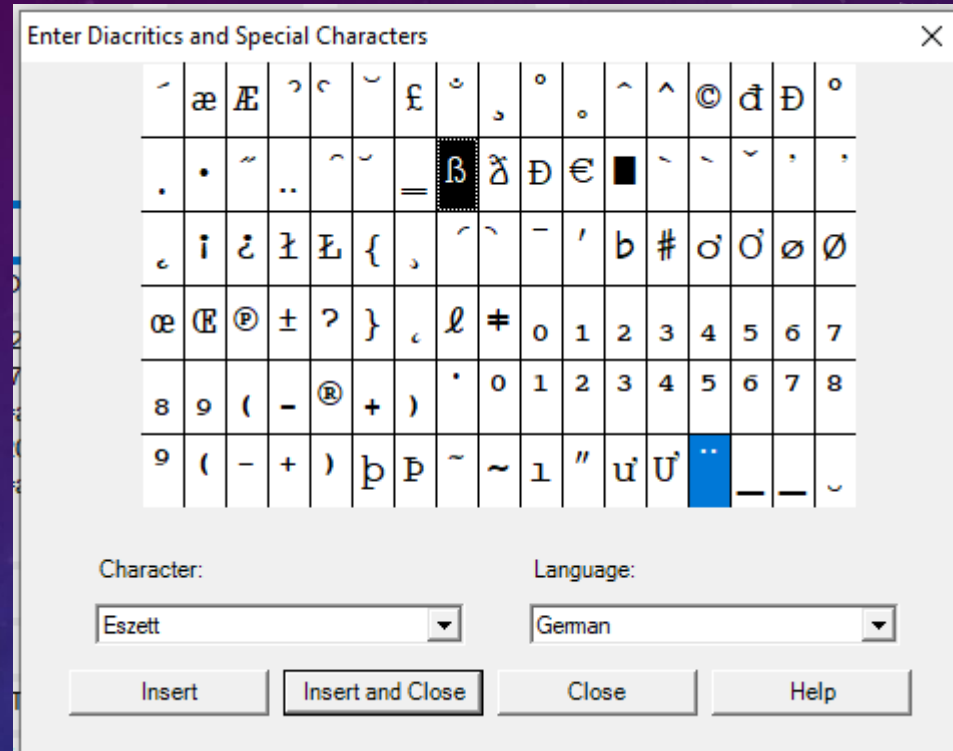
Enter Diacritics and Special Characters

| ˊ | æ | Æ | ̉ | ̒ | ̆ | £ | ̇ | ̧ | ° | ̥ | ^ | ^ | © | đ | Đ | ° |
|---|---|---|---|---|---|---|---|---|---|---|---|---|---|---|---|---|
| . | • | ˝ | .. | ̑ | ̆ | ‗ | ß | ẞ | Đ | € | █ | ` | ` | ˇ | ' | ' |
| ̨ | ¡ | ¿ | ł | Ł | { | ̦ | ̔ | ̓ | ¯ | ′ | ♭ | # | ơ | Ơ | ø | Ø |
| œ | Œ | ℗ | ± | ˀ | } | ̨ | ℓ | ǂ | 0 | 1 | 2 | 3 | 4 | 5 | 6 | 7 |
| 8 | 9 | ( | - | ® | + | ) | ˙ | 0 | 1 | 2 | 3 | 4 | 5 | 6 | 7 | 8 |
| 9 | ( | - | + | ) | þ | Þ | ˜ | ~ | ı | ″ | ư | Ư | ¨ | _ | _ | ̮ |

Character:
Eszett

Language:
German

Insert
Insert and Close
Close
Help